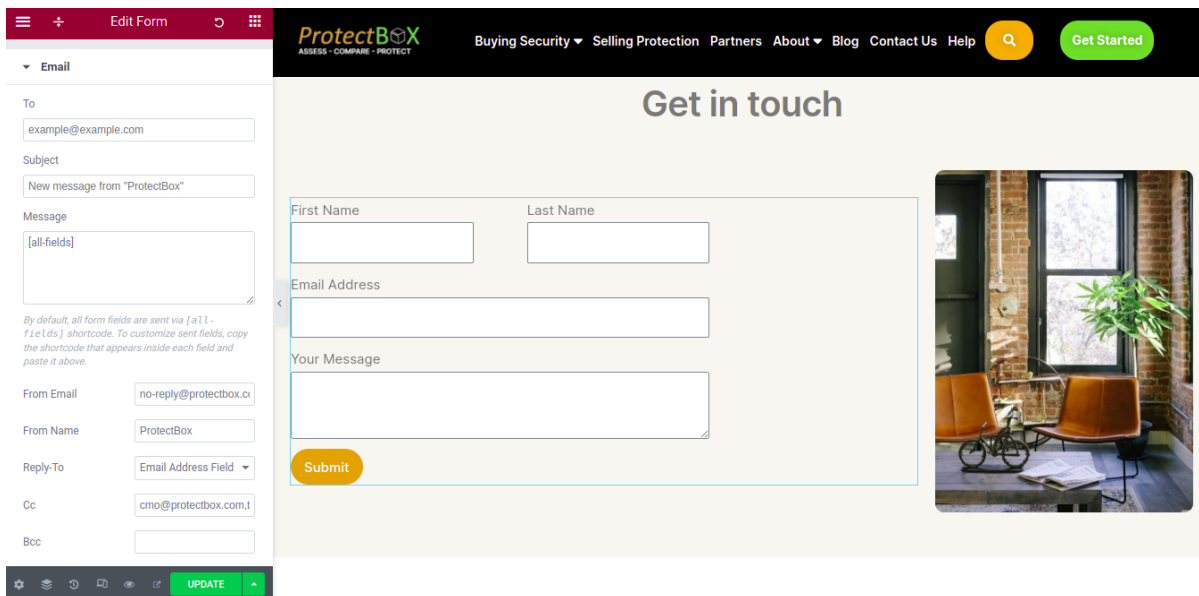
Edit Form

Email

To

example@example.com

Subject

New message from "ProtectBox"

Message

[all-fields]

By default, all form fields are sent via [all-fields] shortcode. To customize sent fields, copy the shortcode that appears inside each field and paste it above.

From Email

no-reply@protectbox.c

From Name

ProtectBox

Reply-To

Email Address Field

Cc

cmo@protectbox.com,t

Bcc

UPDATE

ProtectBOX
ASSESS - COMPARE - PROTECT

Buying Security Selling Protection Partners About Blog Contact Us Help

Get Started

Get in touch

First Name

Last Name

Email Address

Your Message

Submit